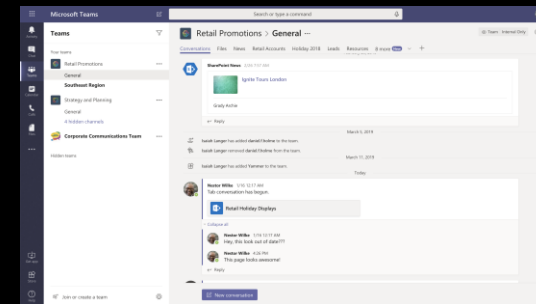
Microsoft Teams

Search or type a command

Teams

Your teams

Retail Promotions

General

Southeast Region

Strategy and Planning

General

4 hidden channels

Corporate Communications Team

Hidden teams

Join or create a team

Retail Promotions > General

Conversations Files Wiki Retail Accounts Holiday 2018 Leads Resources 8 more +

Team Internal Only

SharePoint News

Ignite Tours London

Grady Archie

Reply

March 5, 2019

Isaiah Langer has added daniel Dioline to the team.

Isaiah Langer removed daniel Dioline from the team.

March 11, 2019

Isaiah Langer has added Yammer to the team.

Today

Nestor Wilke 3/16 12:17 AM

Tab conversation has begun.

Retail Holiday Displays

Collapse all

Nestor Wilke 3/16 12:17 AM

Hey, this look out of date???

Nestor Wilke 3/16 4:26 PM

This page looks awesome!

Reply

New conversation